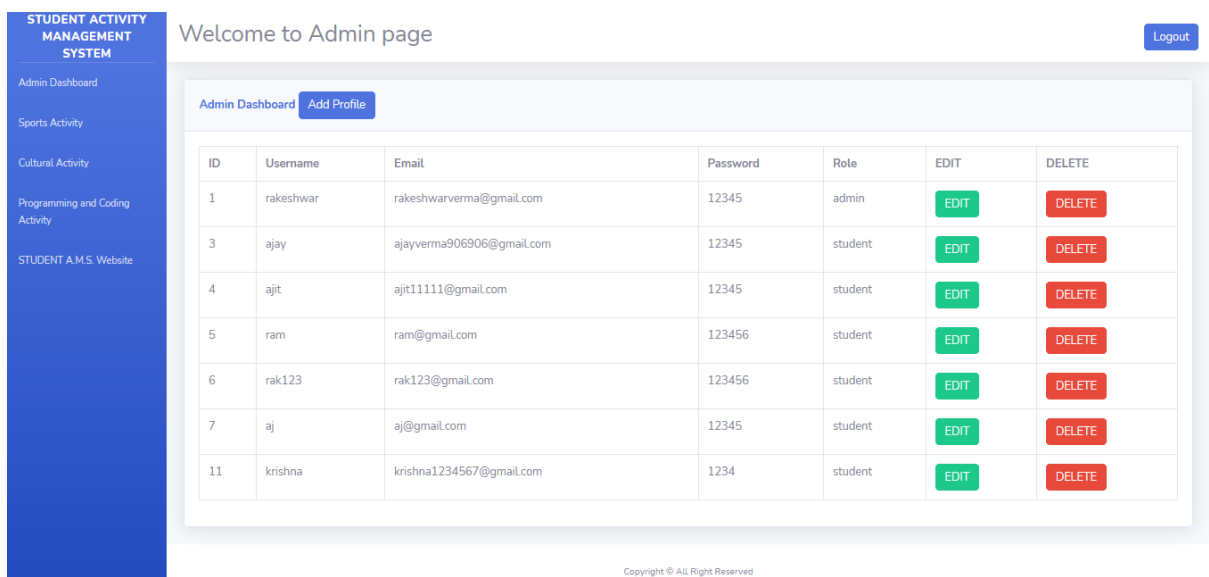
STUDENT ACTIVITY MANAGEMENT SYSTEM

Admin Dashboard

Sports Activity

Cultural Activity

Programming and Coding Activity

STUDENT A.M.S. Website

Welcome to Admin page

Logout

Admin Dashboard Add Profile

| ID | Username | Email | Password | Role | EDIT | DELETE |
|---|---|---|---|---|---|---|
| 1 | rakeshwar | rakeshwarverma@gmail.com | 12345 | admin | EDIT | DELETE |
| 3 | ajay | ajayverma906906@gmail.com | 12345 | student | EDIT | DELETE |
| 4 | ajit | ajit11111@gmail.com | 12345 | student | EDIT | DELETE |
| 5 | ram | ram@gmail.com | 123456 | student | EDIT | DELETE |
| 6 | rak123 | rak123@gmail.com | 123456 | student | EDIT | DELETE |
| 7 | aj | aj@gmail.com | 12345 | student | EDIT | DELETE |
| 11 | krishna | krishna1234567@gmail.com | 1234 | student | EDIT | DELETE |

Copyright © All Right Reserved